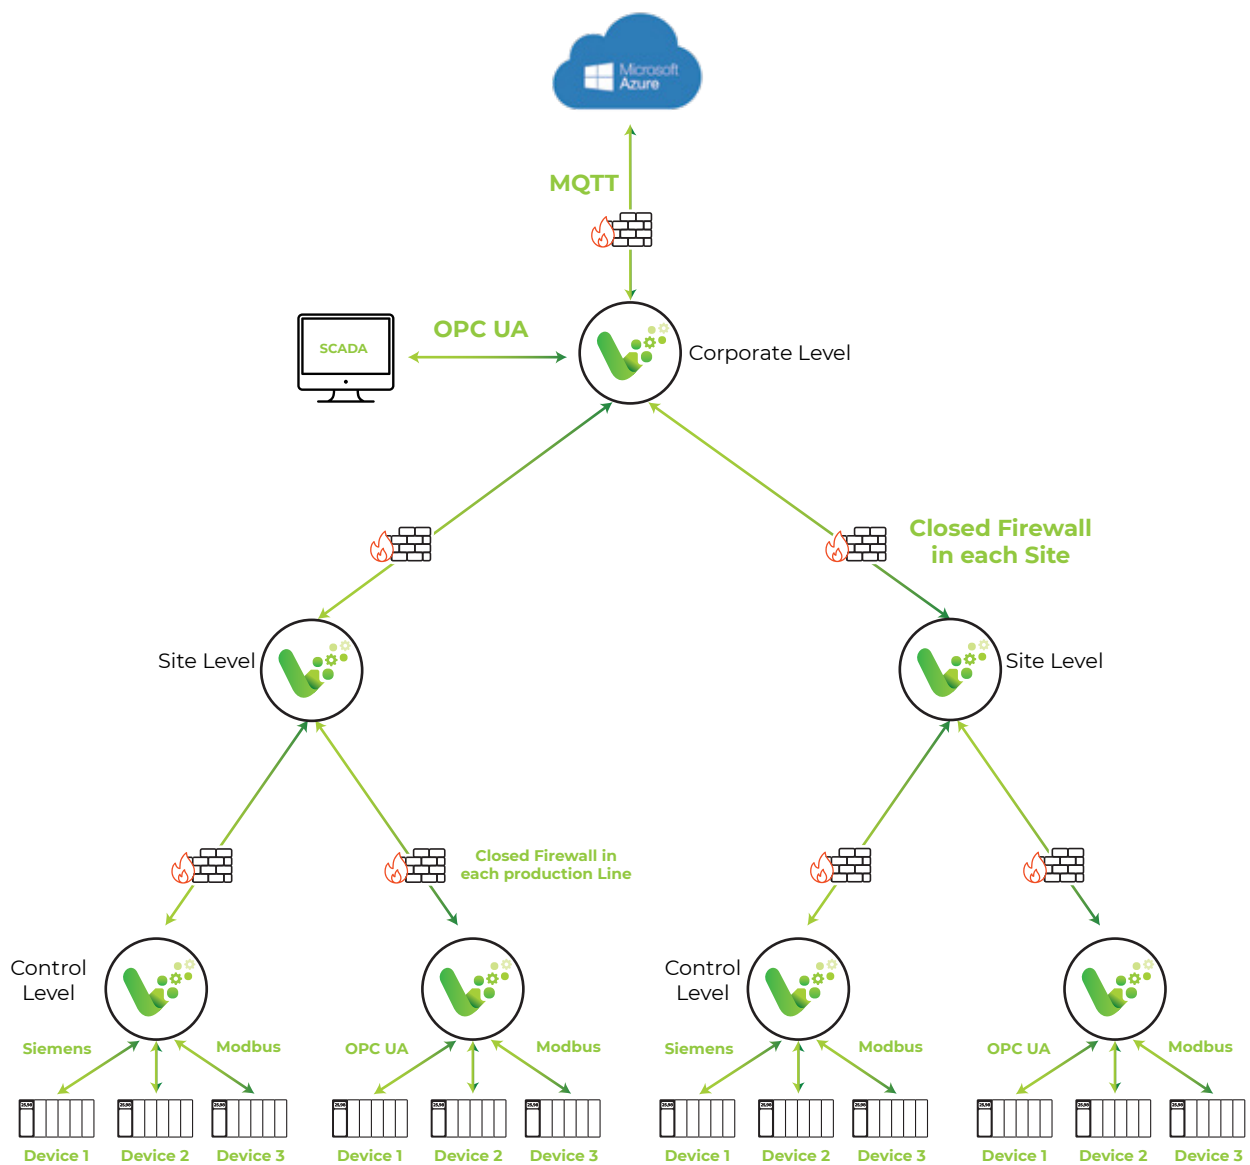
Microsoft Azure

MQTT

SCADA

OPC UA

Corporate Level

Closed Firewall in each Site

Site Level

Site Level

Closed Firewall in each production Line

Control Level

Control Level

Siemens

Modbus

OPC UA

Modbus

Siemens

Modbus

OPC UA

Modbus

Device 1 Device 2 Device 3 Device 1 Device 2 Device 3 Device 1 Device 2 Device 3 Device 1 Device 2 Device 3